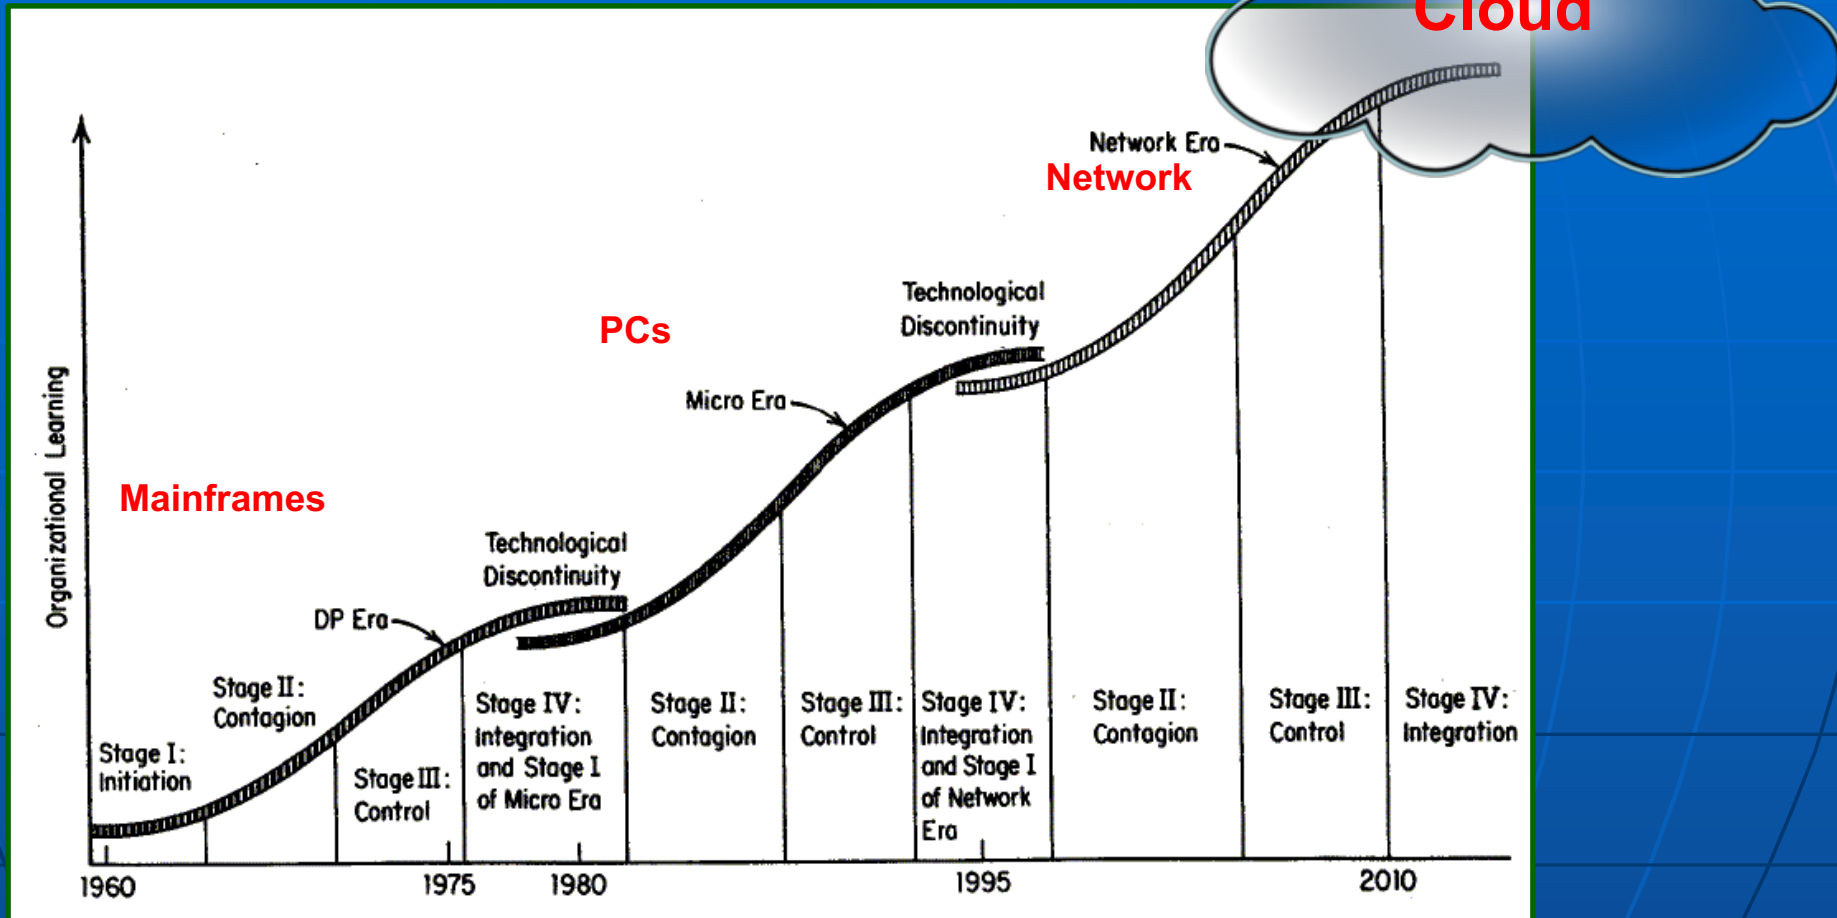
Cloud

Network Era

Network

Technological Discontinuity

PCs

Micro Era

Mainframes

Technological Discontinuity

DP Era

Organizational Learning

Stage I: Initiation

Stage II: Contagion

Stage III: Control

Stage IV: Integration and Stage I of Micro Era

Stage II: Contagion

Stage III: Control

Stage IV: Integration and Stage I of Network Era

Stage II: Contagion

Stage III: Control

Stage IV: Integration

1960

1975

1980

1995

2010